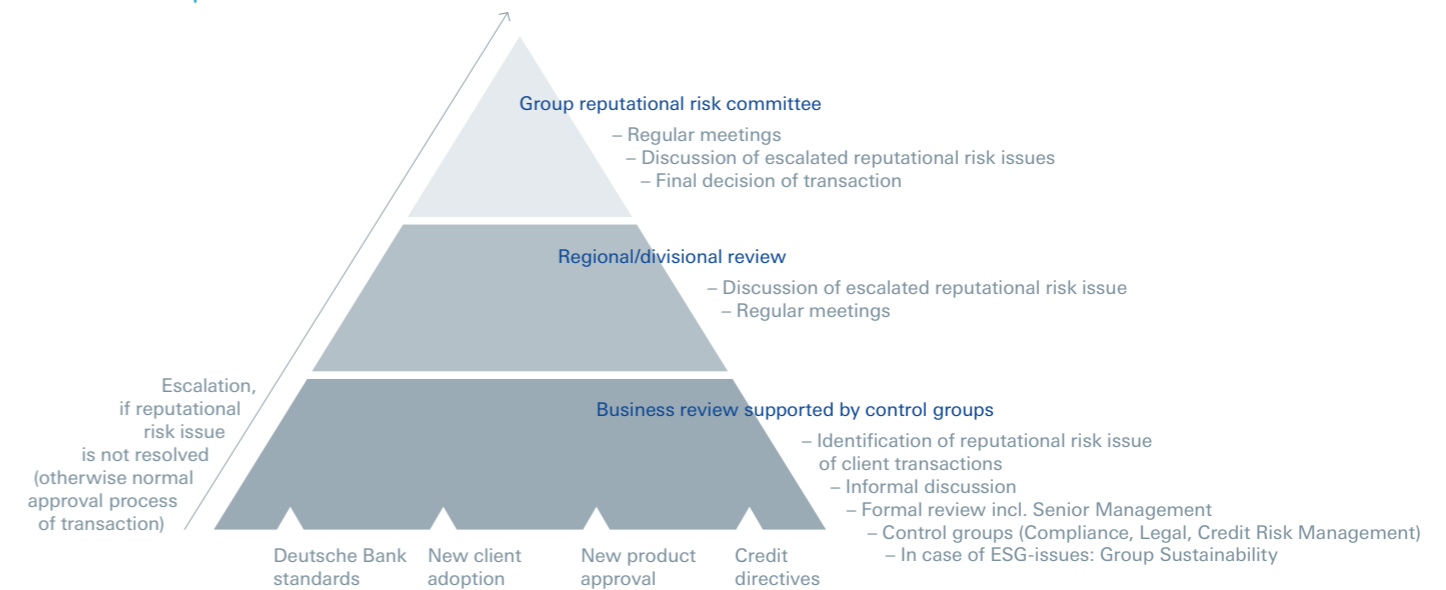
Group reputational risk committee

– Regular meetings
– Discussion of escalated reputational risk issues
– Final decision of transaction

Regional/divisional review

– Discussion of escalated reputational risk issue
– Regular meetings

Escalation, if reputational risk issue is not resolved (otherwise normal approval process of transaction)

Business review supported by control groups

– Identification of reputational risk issue of client transactions
– Informal discussion
– Formal review incl. Senior Management
– Control groups (Compliance, Legal, Credit Risk Management)
– In case of ESG-issues: Group Sustainability

Deutsche Bank standards

New client adoption

New product approval

Credit directives